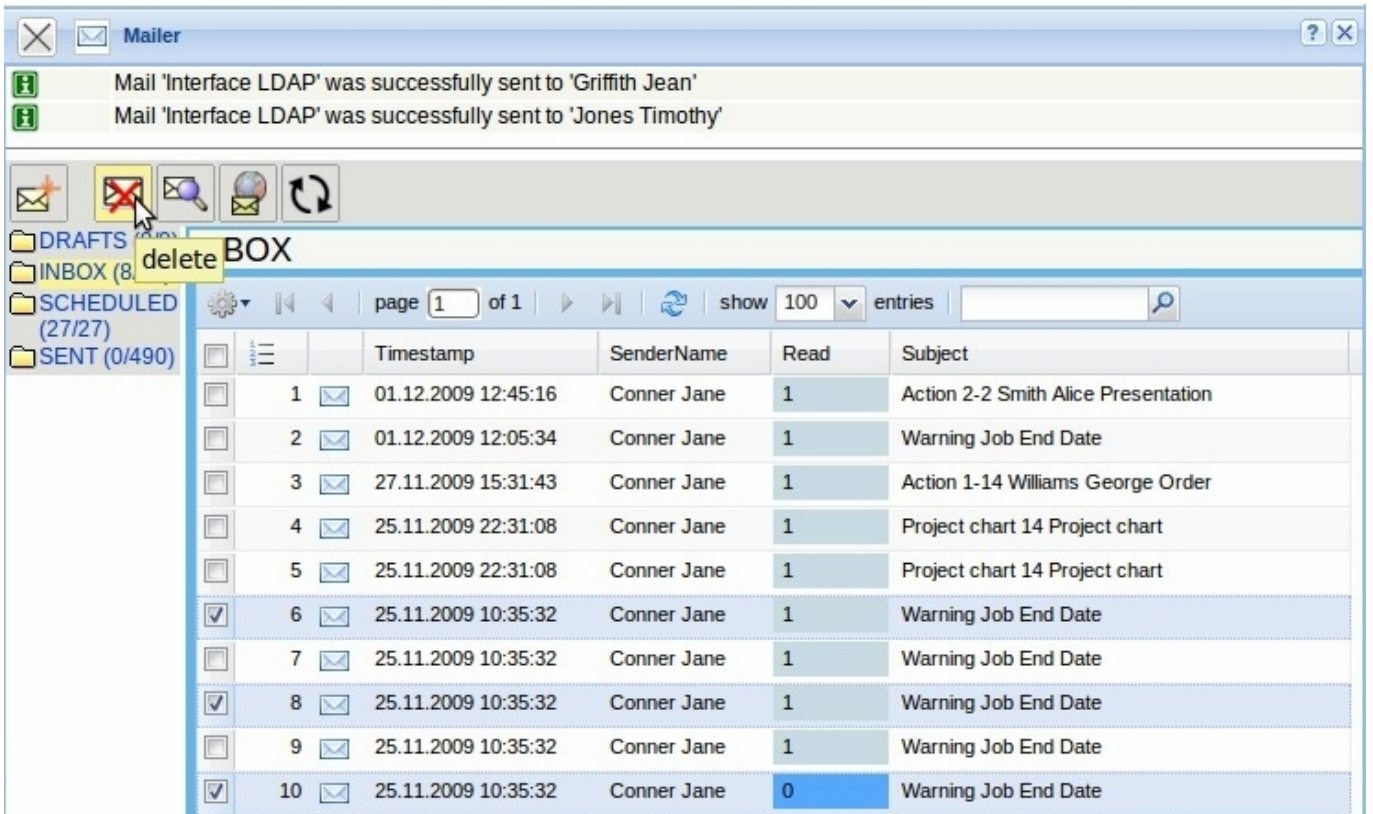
Mailer

Mail 'Interface LDAP' was successfully sent to 'Griffith Jean'
Mail 'Interface LDAP' was successfully sent to 'Jones Timothy'

DRAFTS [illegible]
INBOX (8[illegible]
SCHEDULED (27/27)
SENT (0/490)

delete

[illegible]BOX

page 1 of 1 show 100 entries

| | | | Timestamp | SenderName | Read | Subject |
|---|---|---|---|---|---|---|
| | 1 | | 01.12.2009 12:45:16 | Conner Jane | 1 | Action 2-2 Smith Alice Presentation |
| | 2 | | 01.12.2009 12:05:34 | Conner Jane | 1 | Warning Job End Date |
| | 3 | | 27.11.2009 15:31:43 | Conner Jane | 1 | Action 1-14 Williams George Order |
| | 4 | | 25.11.2009 22:31:08 | Conner Jane | 1 | Project chart 14 Project chart |
| | 5 | | 25.11.2009 22:31:08 | Conner Jane | 1 | Project chart 14 Project chart |
| ☑ | 6 | | 25.11.2009 10:35:32 | Conner Jane | 1 | Warning Job End Date |
| | 7 | | 25.11.2009 10:35:32 | Conner Jane | 1 | Warning Job End Date |
| ☑ | 8 | | 25.11.2009 10:35:32 | Conner Jane | 1 | Warning Job End Date |
| | 9 | | 25.11.2009 10:35:32 | Conner Jane | 1 | Warning Job End Date |
| ☑ | 10 | | 25.11.2009 10:35:32 | Conner Jane | 0 | Warning Job End Date |